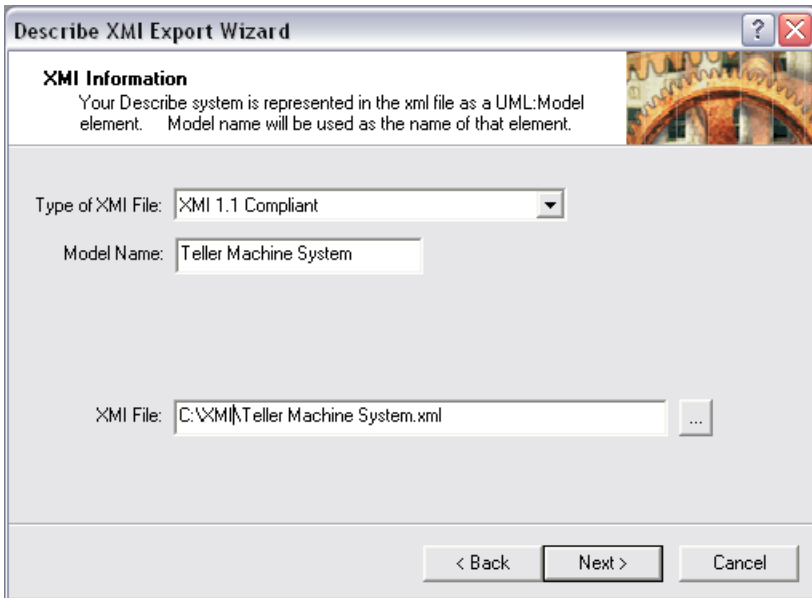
Describe XMI Export Wizard

?

XMI Information

Your Describe system is represented in the xml file as a UML:Model element. Model name will be used as the name of that element.

Type of XMI File: XMI 1.1 Compliant

Model Name: Teller Machine System

XMI File: C:\XMI\Teller Machine System.xml

...

< Back

Next >

Cancel